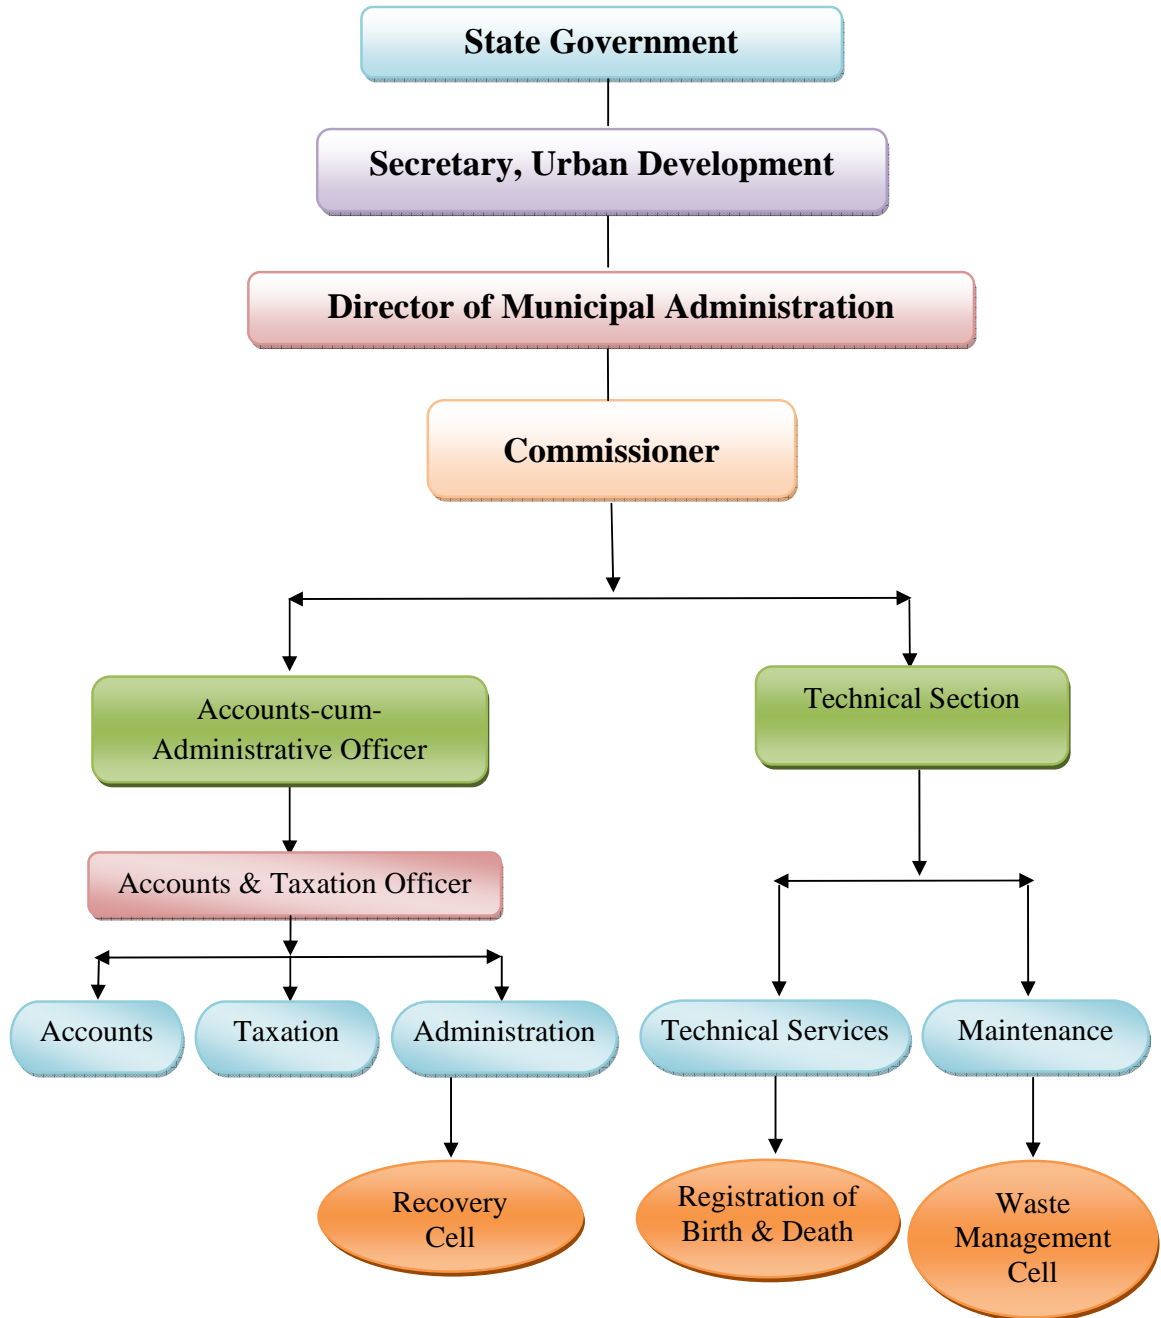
State Government

Secretary, Urban Development

Director of Municipal Administration

Commissioner

Accounts-cum-Administrative Officer

Technical Section

Accounts & Taxation Officer

Accounts

Taxation

Administration

Technical Services

Maintenance

Recovery Cell

Registration of Birth & Death

Waste Management Cell